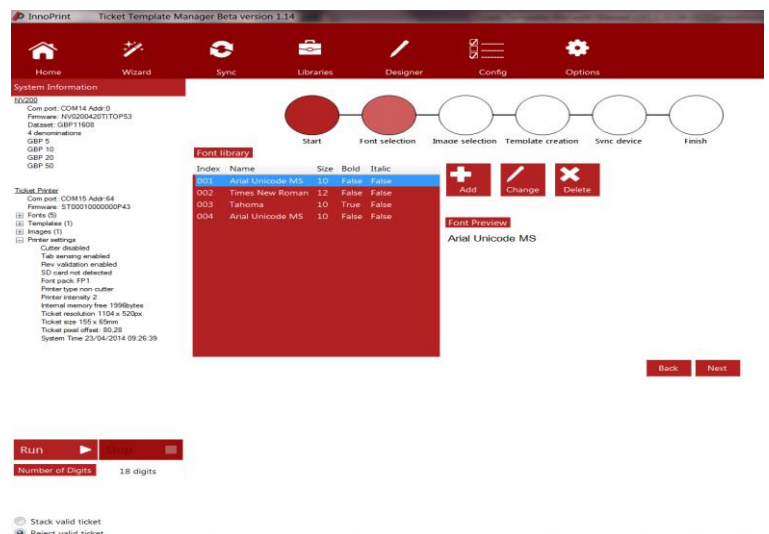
InnoPrint Ticket Template Manager Beta version 1.14

Home Wizard Sync Libraries Designer Config Options

System Information

NV200
Com port: COM14 Addr:0
Firmware: NV0200420TITOP53
Dataset: GBP11608
4 denominations
GBP 5
GBP 10
GBP 20
GBP 50

Ticket Printer
Com port: COM15 Addr:64
Firmware: ST00010000000P43
Fonts (5)
Templates (1)
Images (1)
Printer settings
Cutter disabled
Tab sensing enabled
Rev validation enabled
SD card not detected
Font pack FP1
Printer type non cutter
Printer intensity 2
Internal memory free 1996bytes
Ticket resolution 1104 x 520px
Ticket size 155 x 65mm
Ticket pixel offset: 80,28
System Time 23/04/2014 09:26:39

Start Font selection Image selection Template creation Sync device Finish

Font library

| Index | Name | Size | Bold | Italic |
|---|---|---|---|---|
| 001 | Arial Unicode MS | 10 | False | False |
| 002 | Times New Roman | 12 | False | False |
| 003 | Tahoma | 10 | True | False |
| 004 | Arial Unicode MS | 10 | False | False |

Add Change Delete

Font Preview
Arial Unicode MS

Back Next

Run Stop

Number of Digits 18 digits

Stack valid ticket
Reject valid ticket